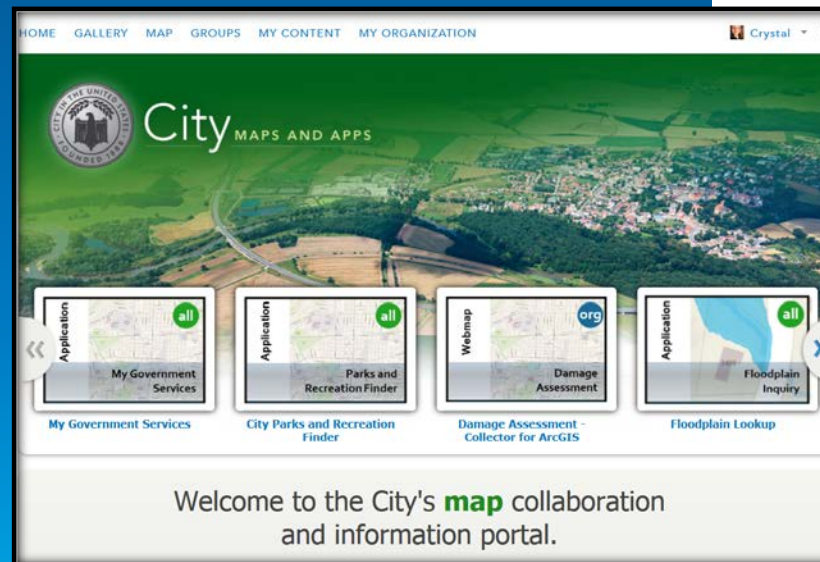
HOME GALLERY MAP GROUPS MY CONTENT MY ORGANIZATION

Crystal

CITY IN THE UNITED STATES FOUNDED 1885

City MAPS AND APPS

Application all My Government Services

Application all Parks and Recreation Finder

Webmap org Damage Assessment

Application all Floodplain Inquiry

My Government Services

City Parks and Recreation Finder

Damage Assessment - Collector for ArcGIS

Floodplain Lookup

Welcome to the City's map collaboration and information portal.